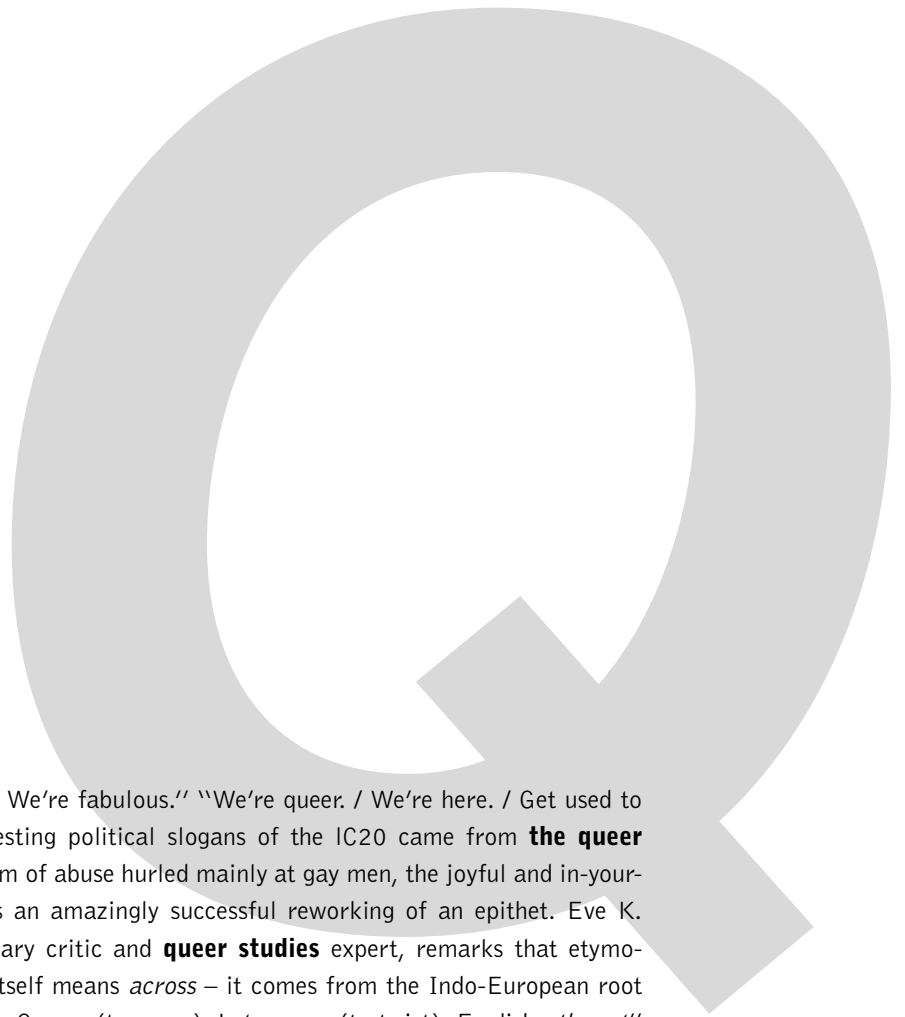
We're fabulous.'' ''We're queer. / We're here. / Get used to
esting political slogans of the lC20 came from **the queer**
m of abuse hurled mainly at gay men, the joyful and in-your-
s an amazingly successful reworking of an epithet. Eve K.
ary critic and **queer studies** expert, remarks that etymo-
tself means *across* – it comes from the Indo-European root
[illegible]